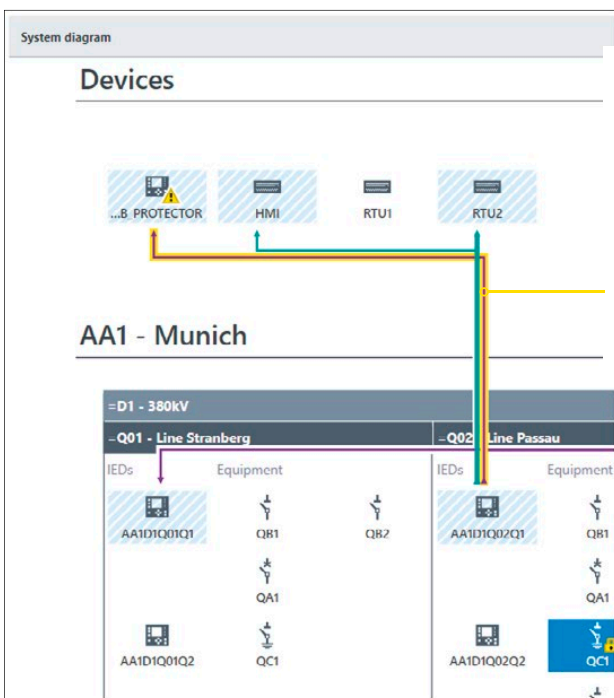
System diagram

Devices

...B PROTECTOR

HMI

RTU1

RTU2

AA1 - Munich

=D1 - 380kV

–Q01 - Line Stranberg

IEDs

Equipment

AA1D1Q01Q1

QB1

QB2

QA1

AA1D1Q01Q2

QC1

–Q02 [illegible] Line Passau

IEDs

Equipment

AA1D1Q02Q1

QB1

QA1

AA1D1Q02Q2

QC1